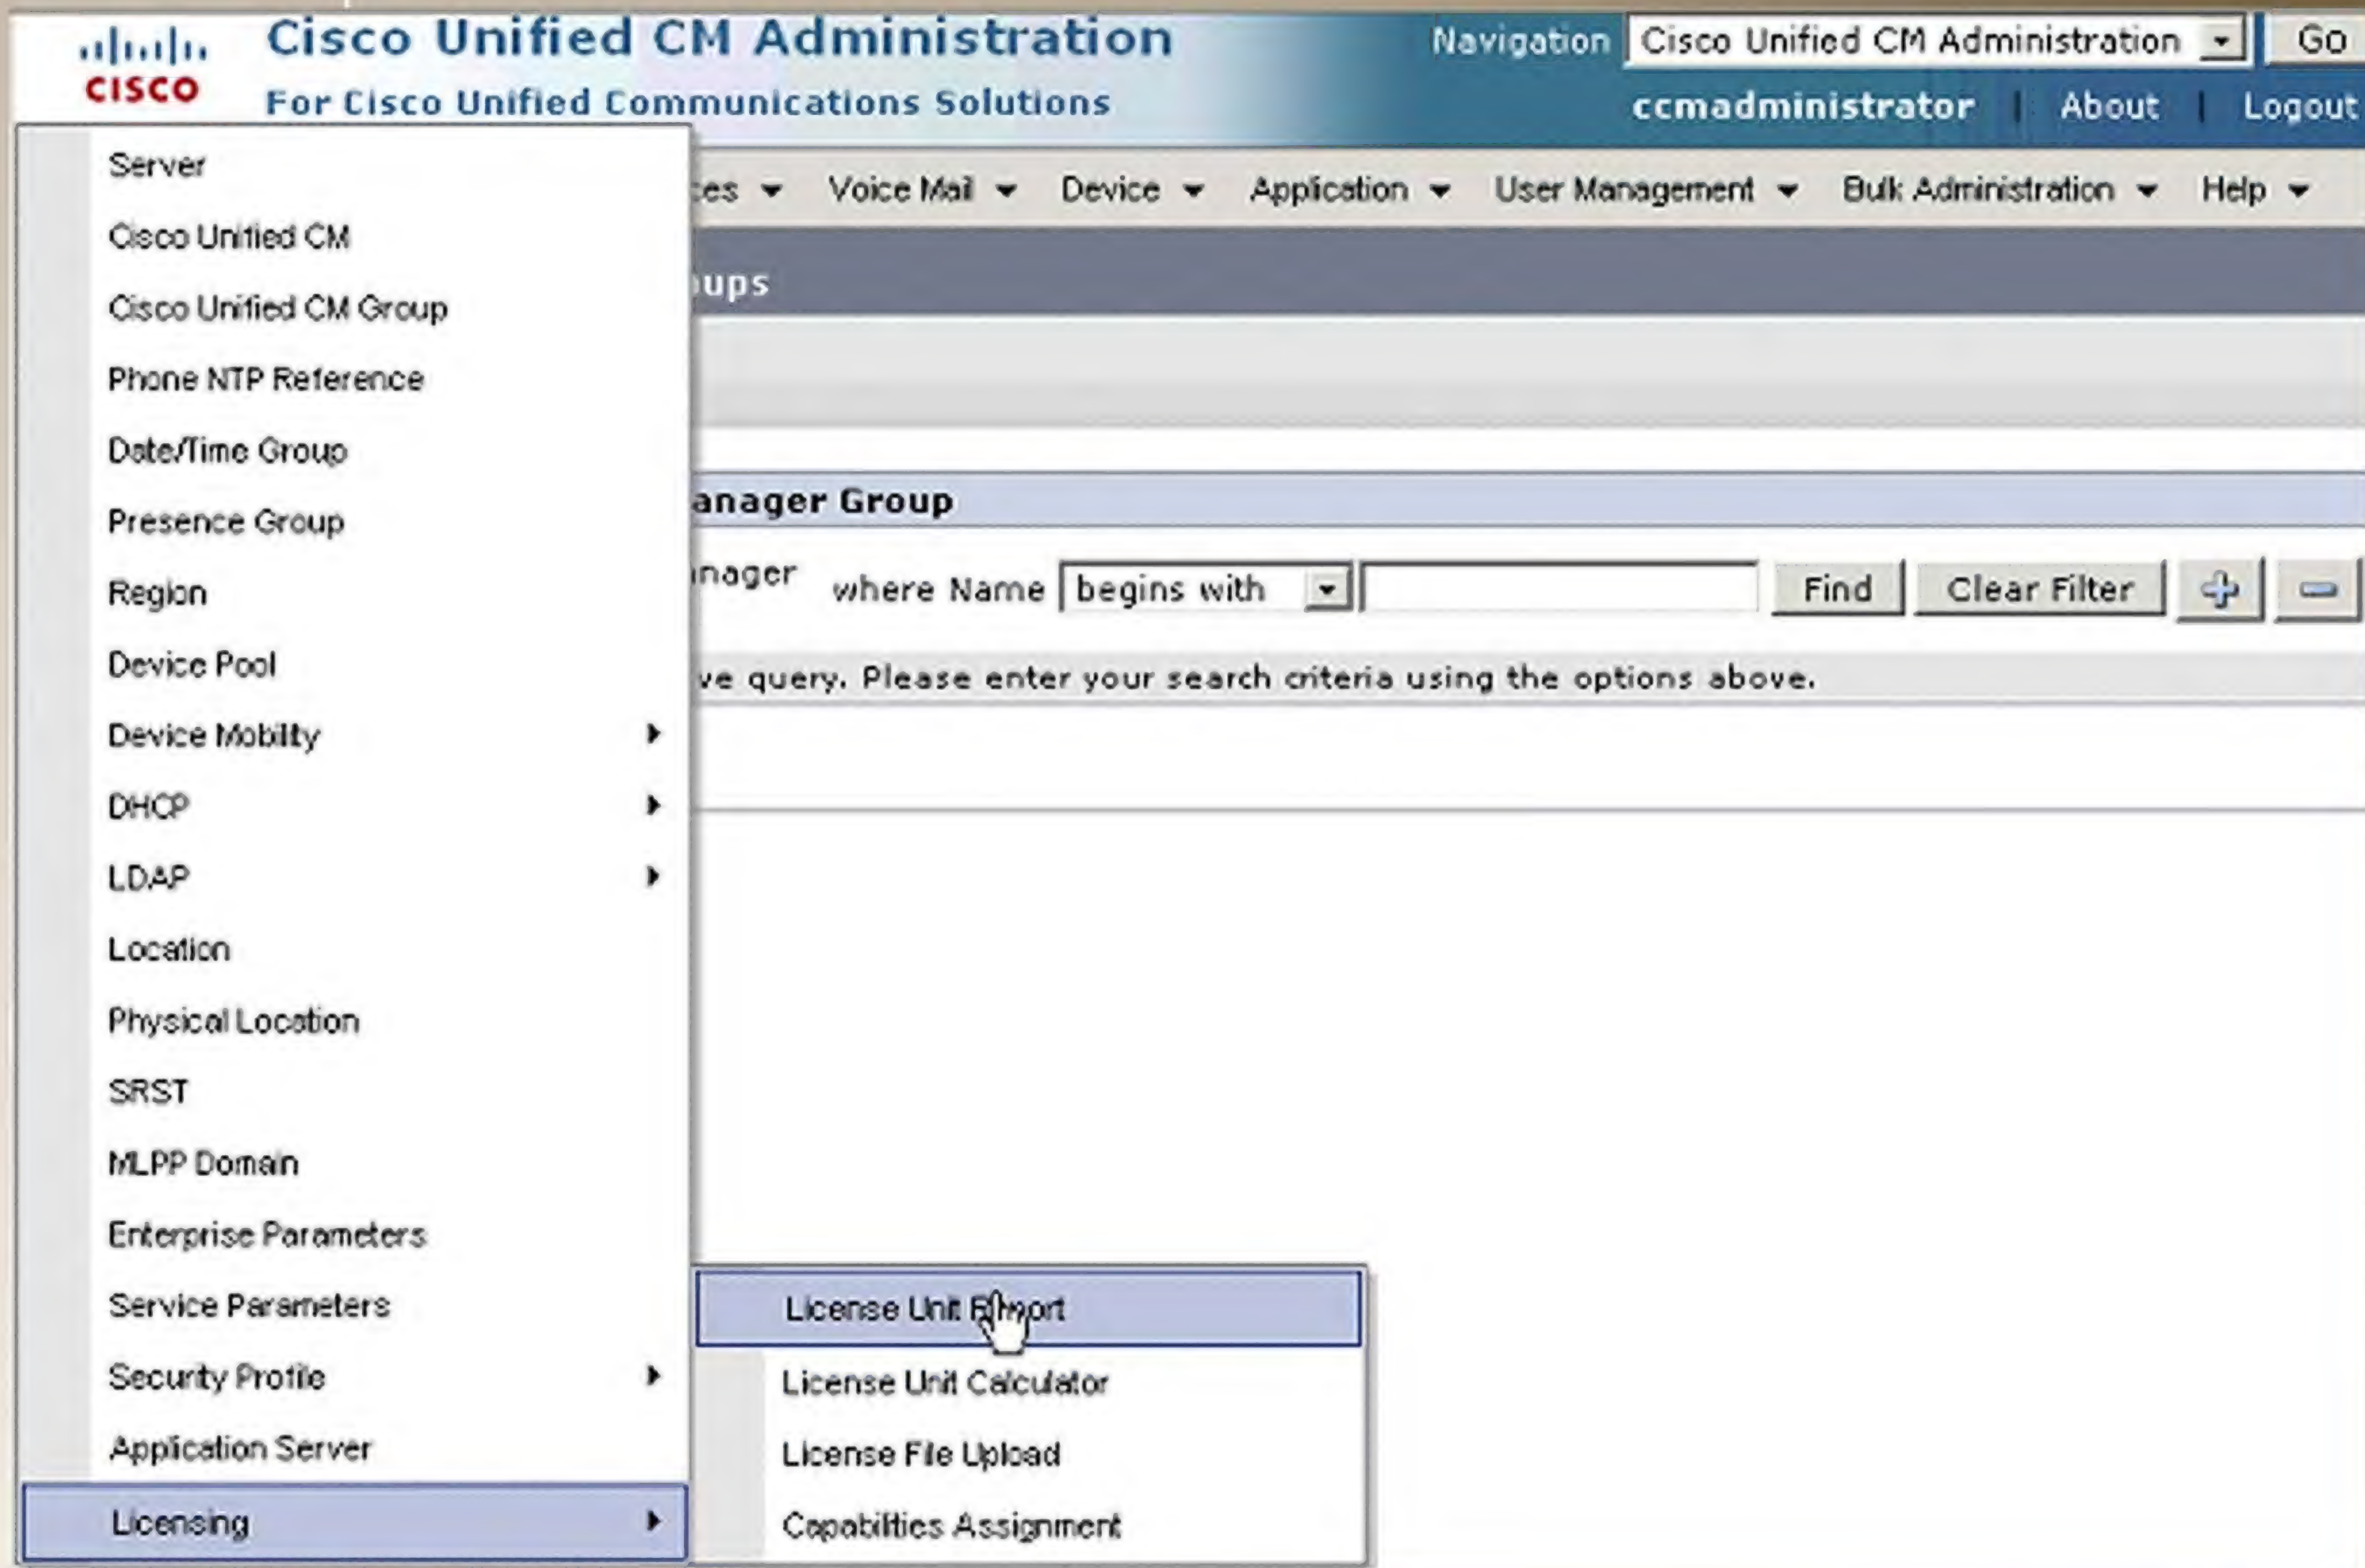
cisco Cisco Unified CM Administration
For Cisco Unified Communications Solutions

Navigation Cisco Unified CM Administration Go
ccmadministrator | About | Logout

Server
Cisco Unified CM
Cisco Unified CM Group
Phone NTP Reference
Date/Time Group
Presence Group
Region
Device Pool
Device Mobility
DHCP
LDAP
Location
Physical Location
SRST
MLPP Domain
Enterprise Parameters
Service Parameters
Security Profile
Application Server
Licensing

ces Voice Mail Device Application User Management Bulk Administration Help

ups

anager Group

nager where Name begins with Find Clear Filter

ve query. Please enter your search criteria using the options above.

License Unit Report
License Unit Calculator
License File Upload
Capabilities Assignment